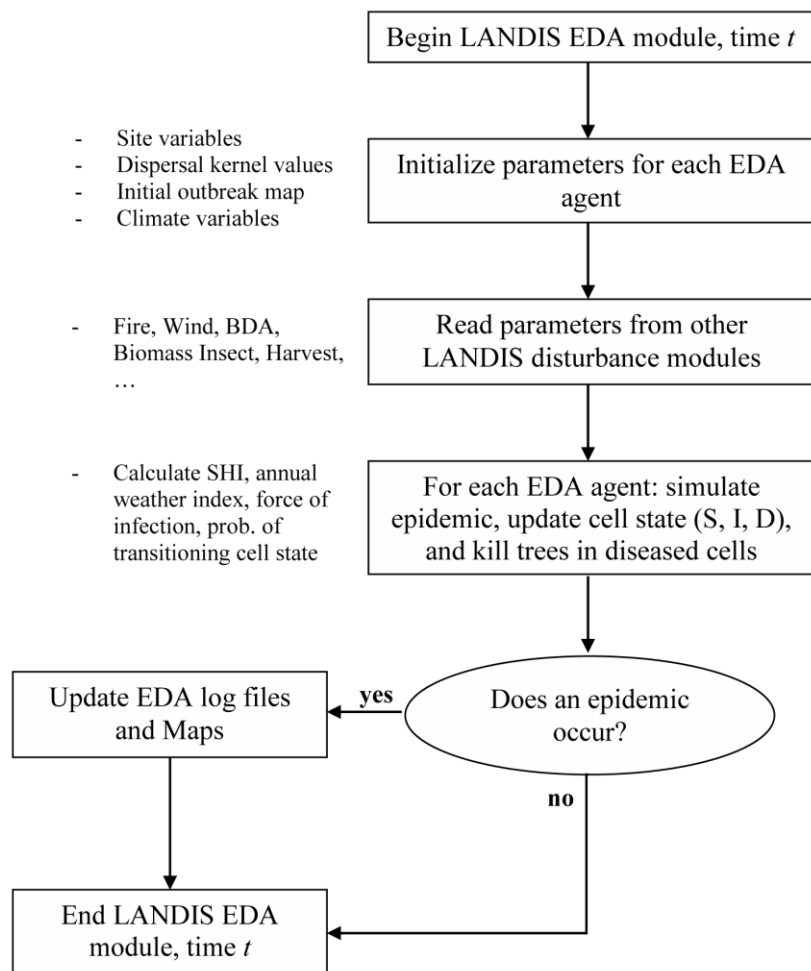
Begin LANDIS EDA module, time $t$

- Site variables
- Dispersal kernel values
- Initial outbreak map
- Climate variables

Initialize parameters for each EDA agent

- Fire, Wind, BDA, Biomass Insect, Harvest, …

Read parameters from other LANDIS disturbance modules

- Calculate SHI, annual weather index, force of infection, prob. of transitioning cell state

For each EDA agent: simulate epidemic, update cell state (S, I, D), and kill trees in diseased cells

Does an epidemic occur?

yes

Update EDA log files and Maps

no

End LANDIS EDA module, time $t$